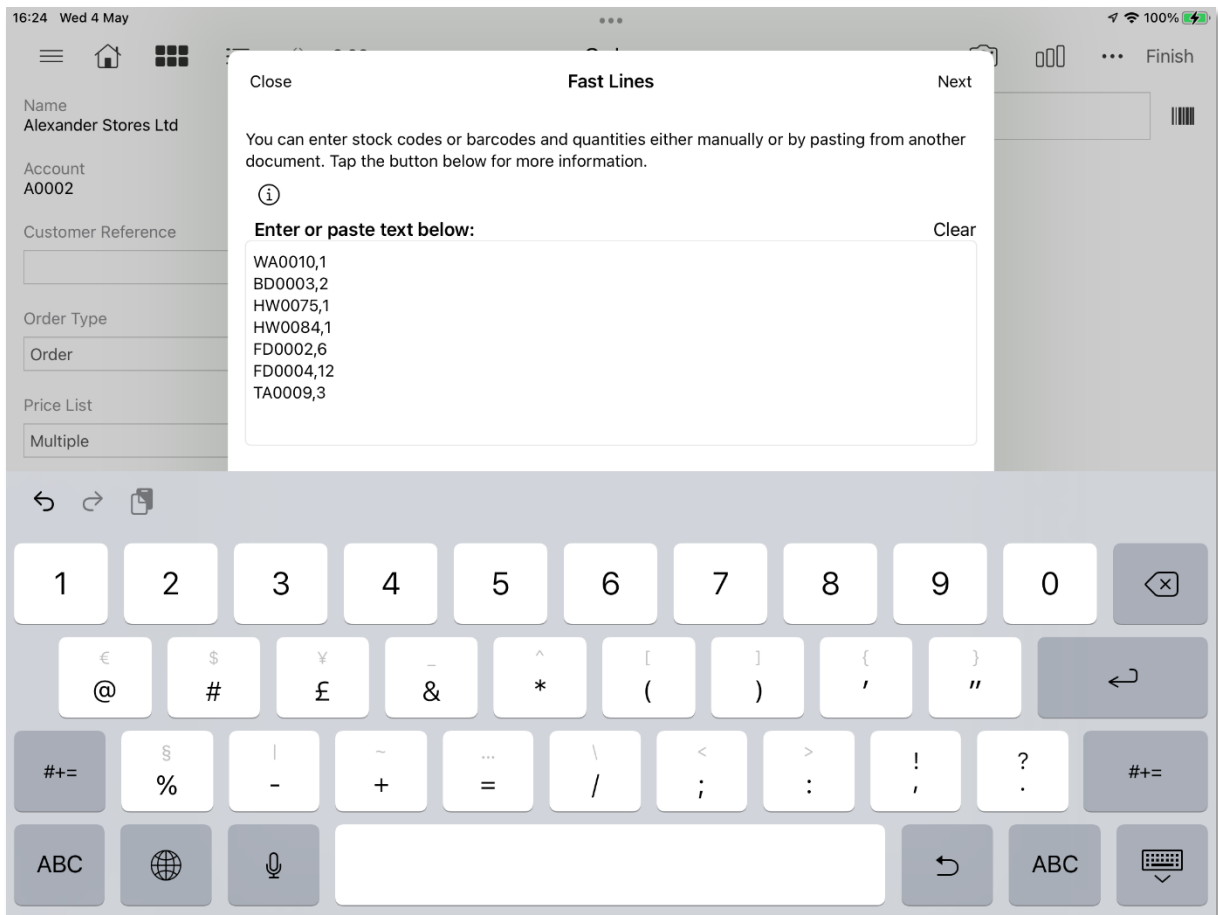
16:24 Wed 4 May

100%

Finish

Name
Alexander Stores Ltd

Account
A0002

Customer Reference

Order Type
Order

Price List
Multiple

Close

Fast Lines

Next

You can enter stock codes or barcodes and quantities either manually or by pasting from another document. Tap the button below for more information.

Enter or paste text below:

Clear

WA0010,1
BD0003,2
HW0075,1
HW0084,1
FD0002,6
FD0004,12
TA0009,3

1 2 3 4 5 6 7 8 9 0

€ @ $ # ¥ £ _ & ^ * [ ( ] ) { ' } "

#+= § % | - ~ + … = \ / < ; > : ! , ? . #+=

ABC ABC